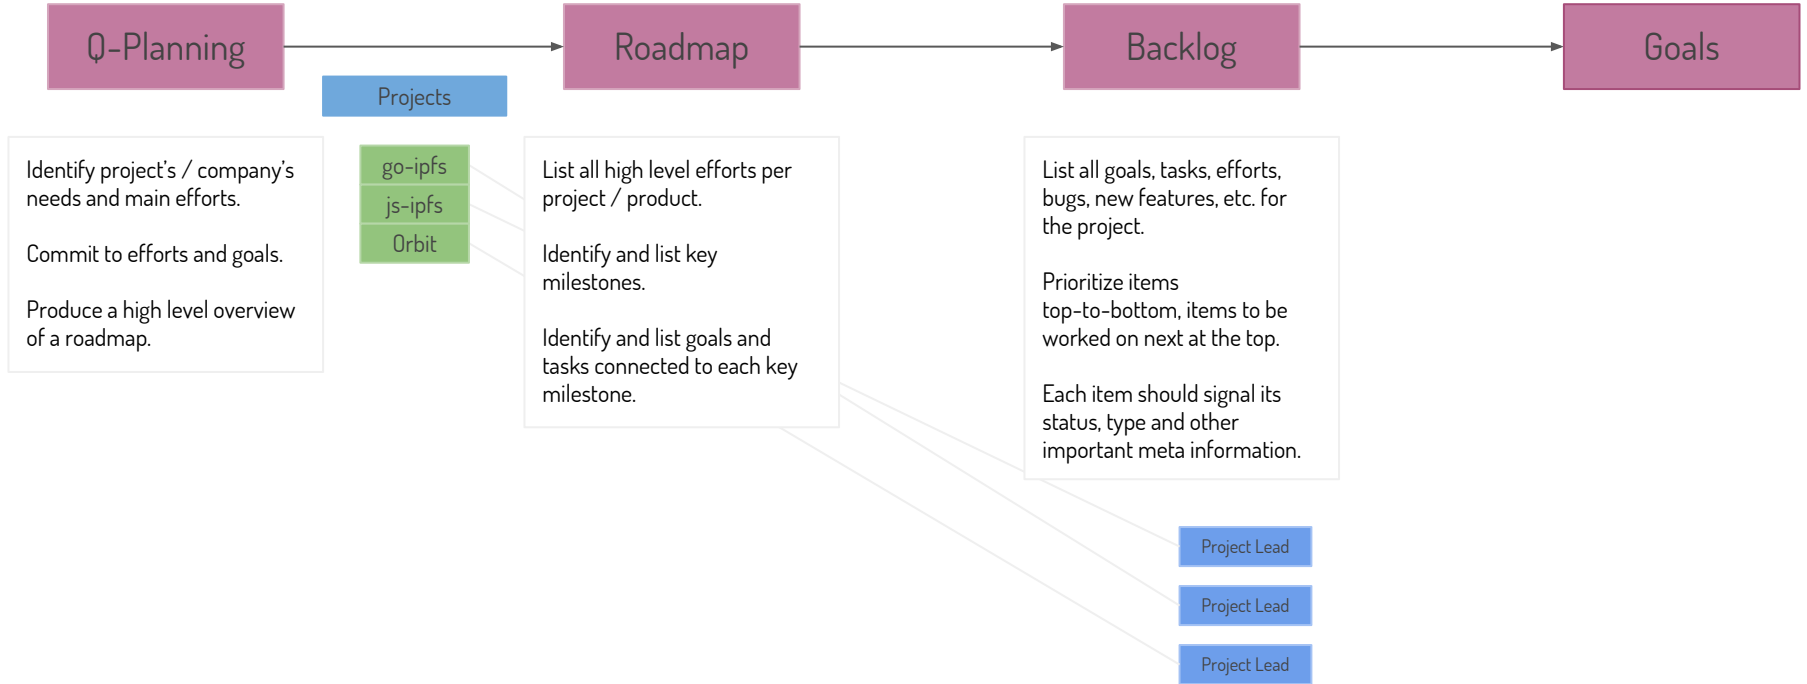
Q-Planning

Roadmap

Backlog

Goals

Projects

Identify project's / company's needs and main efforts.

Commit to efforts and goals.

Produce a high level overview of a roadmap.

go-ipfs

js-ipfs

Orbit

List all high level efforts per project / product.

Identify and list key milestones.

Identify and list goals and tasks connected to each key milestone.

List all goals, tasks, efforts, bugs, new features, etc. for the project.

Prioritize items top-to-bottom, items to be worked on next at the top.

Each item should signal its status, type and other important meta information.

Project Lead

Project Lead

Project Lead